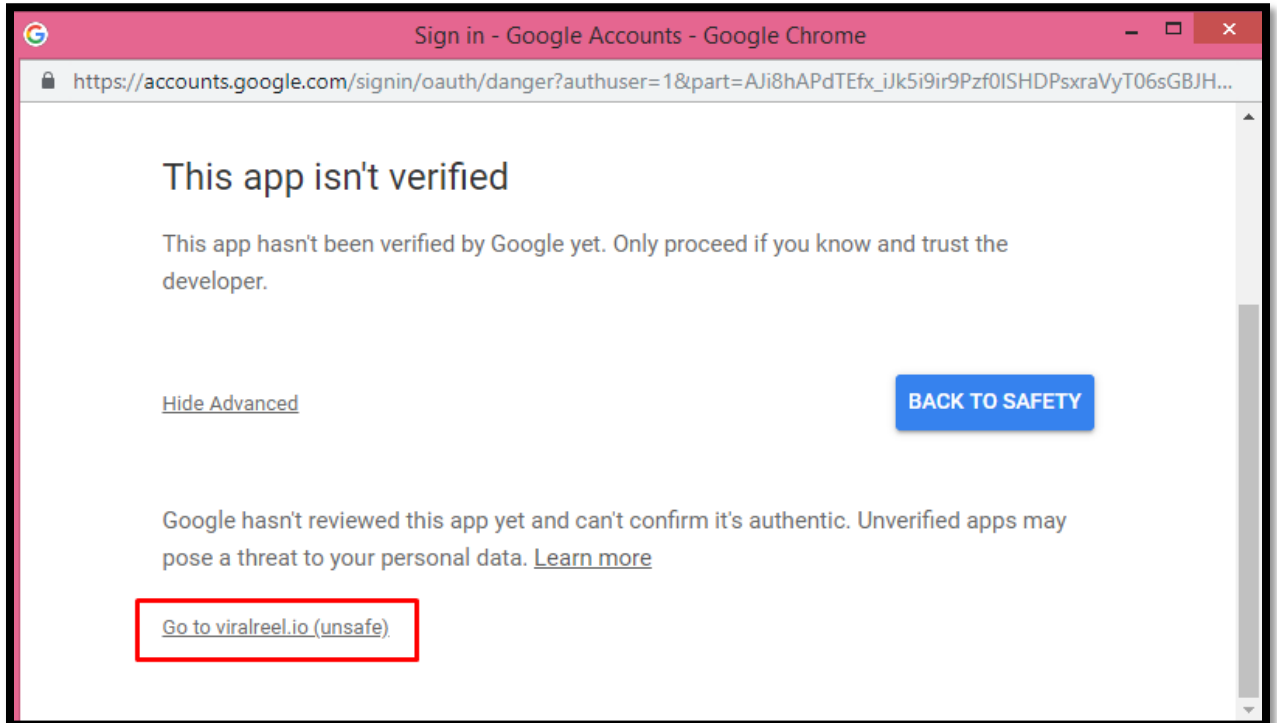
Sign in - Google Accounts - Google Chrome

https://accounts.google.com/signin/oauth/danger?authuser=1&part=AJi8hAPdTEfx_iJk5i9ir9Pzf0lSHDPsxraVyT06sGBJH...

This app isn't verified

This app hasn't been verified by Google yet. Only proceed if you know and trust the developer.

Hide Advanced

BACK TO SAFETY

Google hasn't reviewed this app yet and can't confirm it's authentic. Unverified apps may pose a threat to your personal data. Learn more

Go to viralreel.io (unsafe)